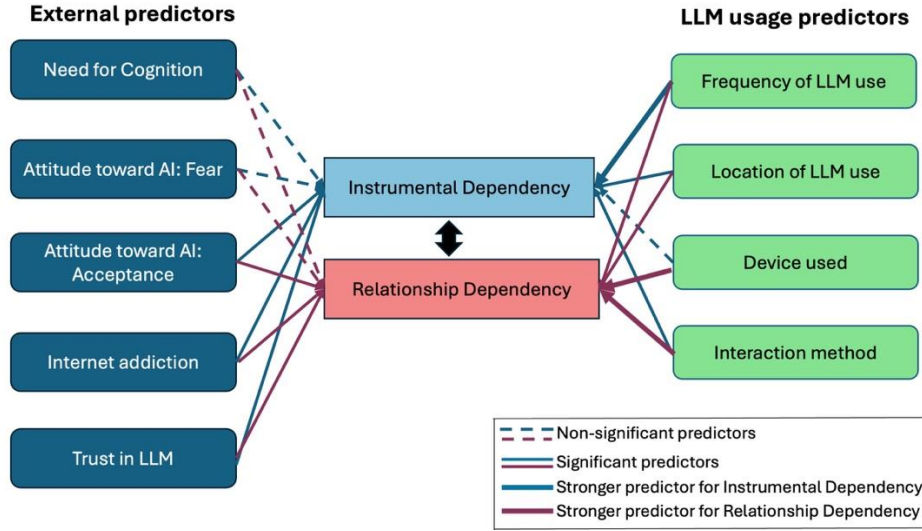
External predictors

LLM usage predictors

Need for Cognition

Attitude toward AI: Fear

Attitude toward AI: Acceptance

Internet addiction

Trust in LLM

Instrumental Dependency

Relationship Dependency

Frequency of LLM use

Location of LLM use

Device used

Interaction method

Non-significant predictors

Significant predictors

Stronger predictor for Instrumental Dependency

Stronger predictor for Relationship Dependency